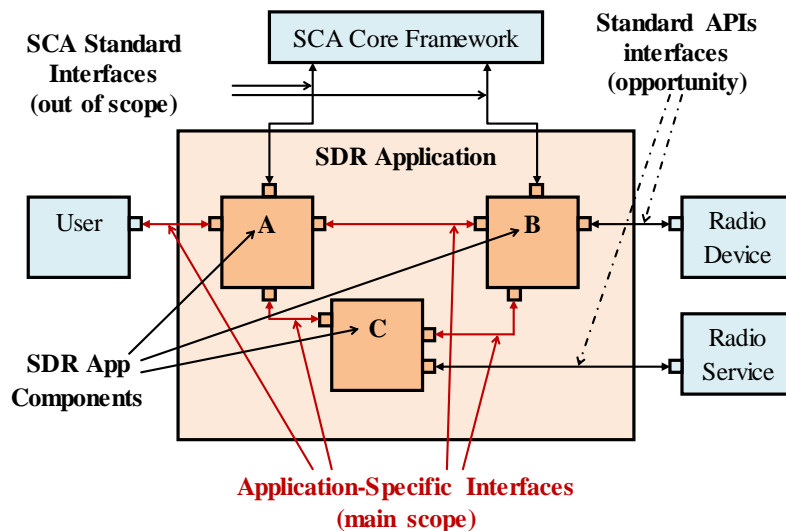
SCA Core Framework

SCA Standard Interfaces (out of scope)

Standard APIs interfaces (opportunity)

SDR Application

User

A

B

C

Radio Device

Radio Service

SDR App Components

Application-Specific Interfaces (main scope)